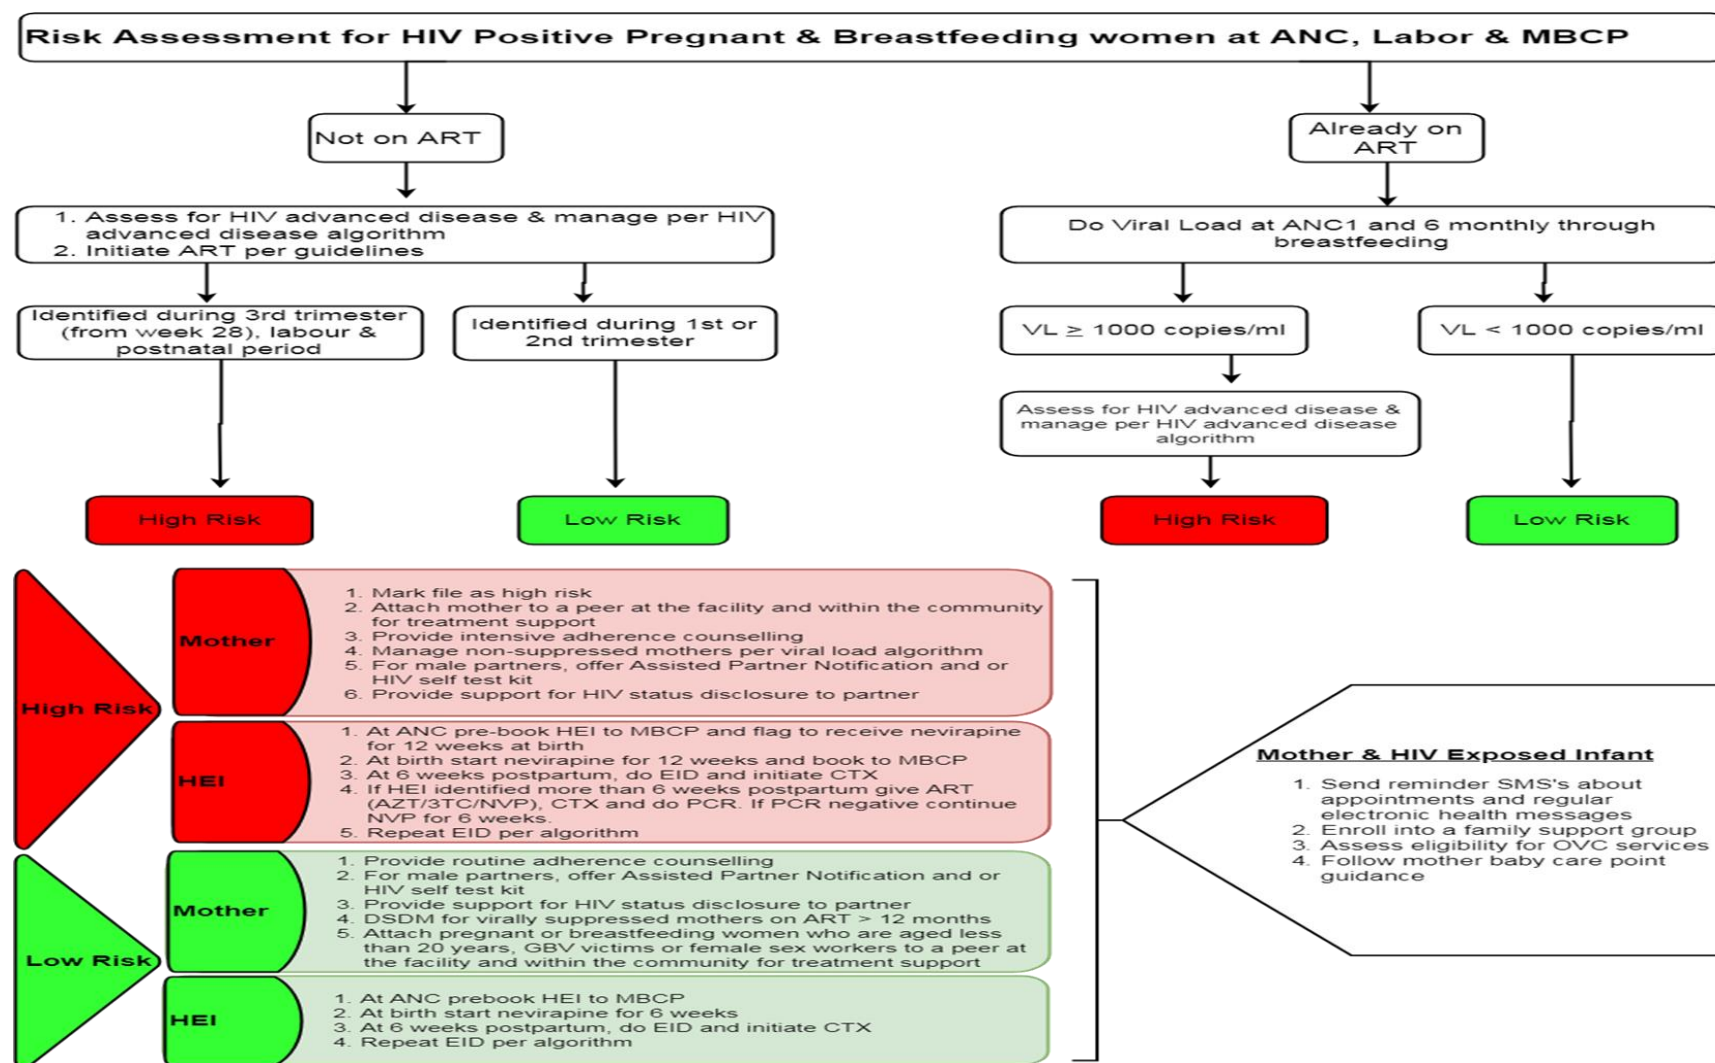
Risk Assessment for HIV Positive Pregnant & Breastfeeding women at ANC, Labor & MBCP

Not on ART

1. Assess for HIV advanced disease & manage per HIV advanced disease algorithm
2. Initiate ART per guidelines

Identified during 3rd trimester (from week 28), labour & postnatal period

Identified during 1st or 2nd trimester

High Risk

Low Risk

Already on ART

Do Viral Load at ANC1 and 6 monthly through breastfeeding

VL $\geq$ 1000 copies/ml

VL < 1000 copies/ml

Assess for HIV advanced disease & manage per HIV advanced disease algorithm

High Risk

Low Risk

High Risk

Mother

1. Mark file as high risk
2. Attach mother to a peer at the facility and within the community for treatment support
3. Provide intensive adherence counselling
4. Manage non-suppressed mothers per viral load algorithm
5. For male partners, offer Assisted Partner Notification and or HIV self test kit
6. Provide support for HIV status disclosure to partner

HEI

1. At ANC pre-book HEI to MBCP and flag to receive nevirapine for 12 weeks at birth
2. At birth start nevirapine for 12 weeks and book to MBCP
3. At 6 weeks postpartum, do EID and initiate CTX
4. If HEI identified more than 6 weeks postpartum give ART (AZT/3TC/NVP), CTX and do PCR. If PCR negative continue NVP for 6 weeks.
5. Repeat EID per algorithm

Low Risk

Mother

1. Provide routine adherence counselling
2. For male partners, offer Assisted Partner Notification and or HIV self test kit
3. Provide support for HIV status disclosure to partner
4. DSDM for virally suppressed mothers on ART > 12 months
5. Attach pregnant or breastfeeding women who are aged less than 20 years, GBV victims or female sex workers to a peer at the facility and within the community for treatment support

HEI

1. At ANC prebook HEI to MBCP
2. At birth start nevirapine for 6 weeks
3. At 6 weeks postpartum, do EID and initiate CTX
4. Repeat EID per algorithm

Mother & HIV Exposed Infant

1. Send reminder SMS's about appointments and regular electronic health messages
2. Enroll into a family support group
3. Assess eligibility for OVC services
4. Follow mother baby care point guidance